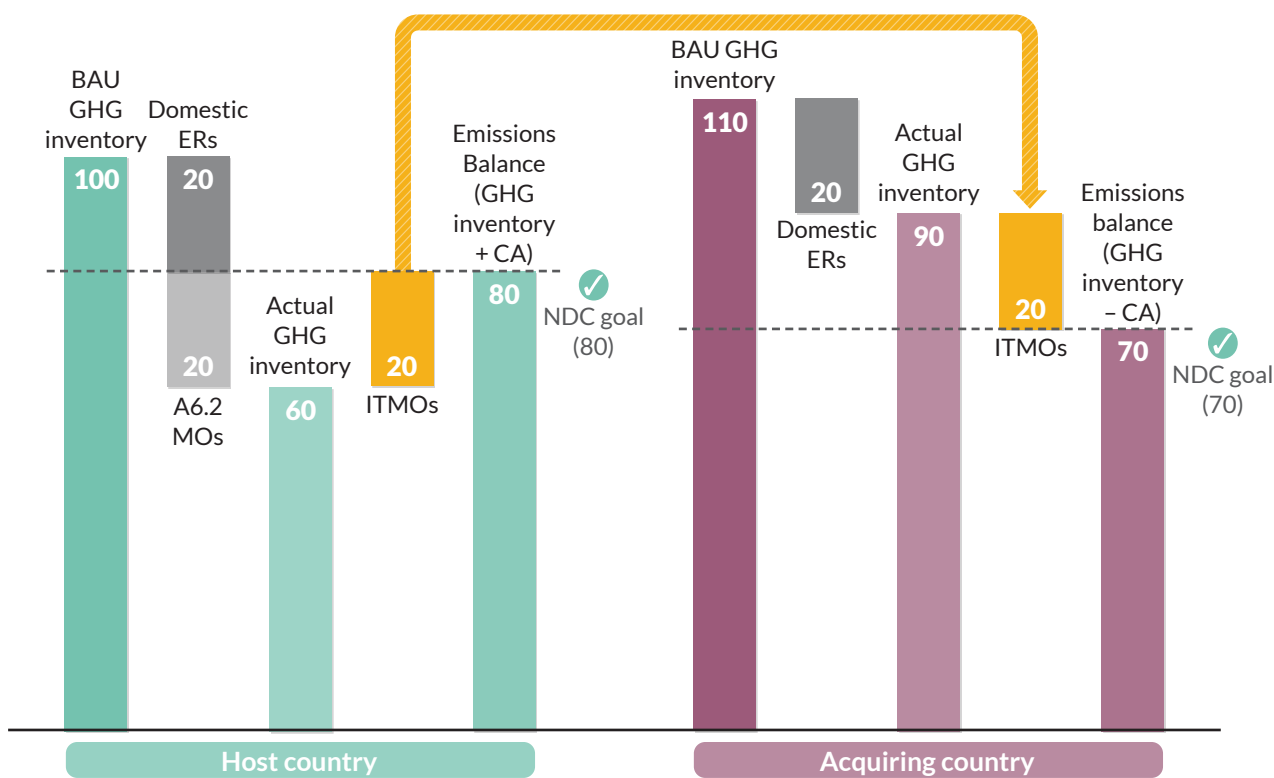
BAU GHG inventory
100

Domestic ERs
20
20
A6.2 MOs

Actual GHG inventory
60

20
ITMOs

Emissions Balance (GHG inventory + CA)
80

✓
NDC goal (80)

BAU GHG inventory
110

20
Domestic ERs

Actual GHG inventory
90

20
ITMOs

Emissions balance (GHG inventory – CA)
70

✓
NDC goal (70)

Host country

Acquiring country